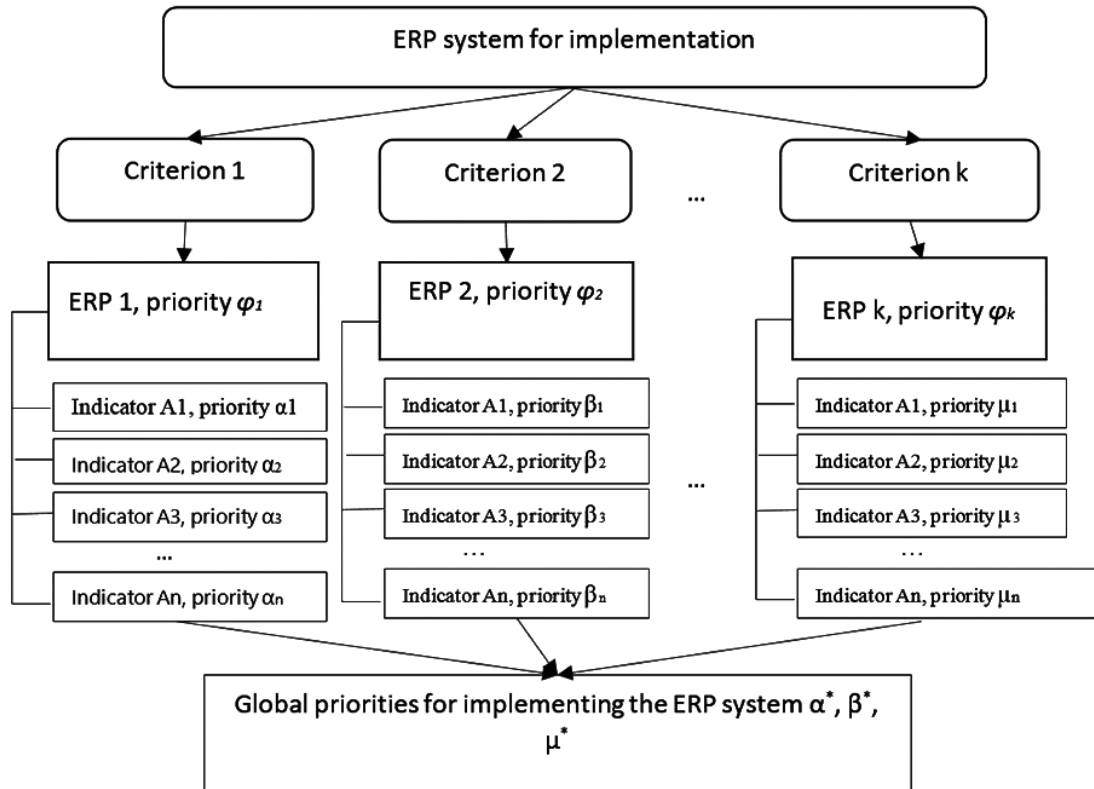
ERP system for implementation

Criterion 1

Criterion 2

...

Criterion k

ERP 1, priority $\varphi_1$

ERP 2, priority $\varphi_2$

ERP k, priority $\varphi_k$

Indicator A1, priority α1

Indicator A2, priority $\alpha_2$

Indicator A3, priority $\alpha_3$

...

Indicator An, priority $\alpha_n$

Indicator A1, priority $\beta_1$

Indicator A2, priority $\beta_2$

Indicator A3, priority $\beta_3$

...

Indicator An, priority $\beta_n$

...

Indicator A1, priority $\mu_1$

Indicator A2, priority $\mu_2$

Indicator A3, priority $\mu_3$

...

Indicator An, priority $\mu_n$

Global priorities for implementing the ERP system $\alpha^*$, $\beta^*$, $\mu^*$